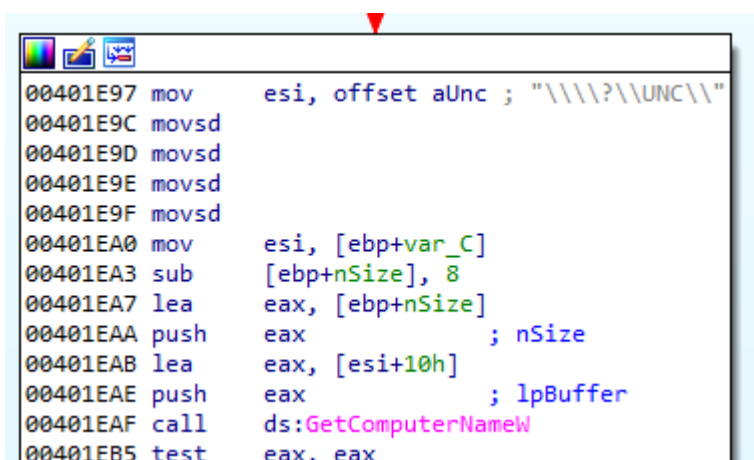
00401E97 mov esi, offset aUnc ; "\\\\?\\UNC\\"
00401E9C movsd
00401E9D movsd
00401E9E movsd
00401E9F movsd
00401EA0 mov esi, [ebp+var_C]
00401EA3 sub [ebp+nSize], 8
00401EA7 lea eax, [ebp+nSize]
00401EAA push eax ; nSize
00401EAB lea eax, [esi+10h]
00401EAE push eax ; lpBuffer
00401EAF call ds:GetComputerNameW
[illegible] test eax, eax